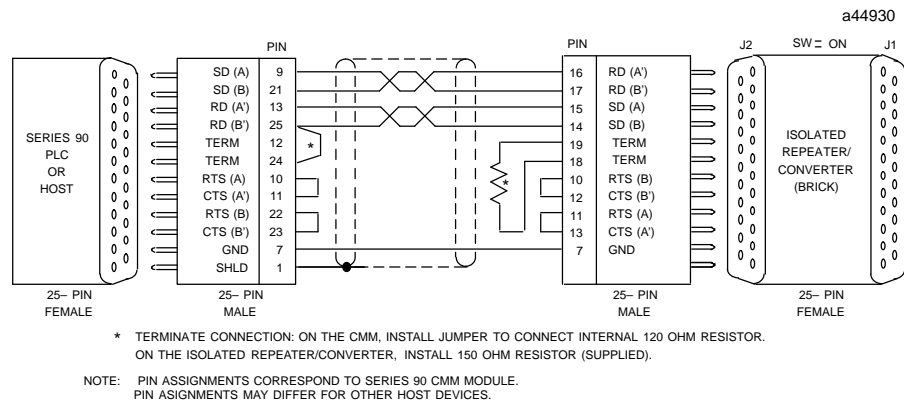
a44930

PIN

PIN

J2 SW = ON J1

SERIES 90 PLC OR HOST

| SD (A) | 9 |
|---|---|
| SD (B) | 21 |
| RD (A') | 13 |
| RD (B') | 25 |
| TERM | 12 |
| TERM | 24 |
| RTS (A) | 10 |
| CTS (A') | 11 |
| RTS (B) | 22 |
| CTS (B') | 23 |
| GND | 7 |
| SHLD | 1 |

*

| 16 | RD (A') |
|---|---|
| 17 | RD (B') |
| 15 | SD (A) |
| 14 | SD (B) |
| 19 | TERM |
| 18 | TERM |
| 10 | RTS (B) |
| 12 | CTS (B') |
| 11 | RTS (A) |
| 13 | CTS (A') |
| 7 | GND |

*

ISOLATED REPEATER/ CONVERTER (BRICK)

25– PIN FEMALE

25– PIN MALE

25– PIN MALE

25– PIN FEMALE

* TERMINATE CONNECTION: ON THE CMM, INSTALL JUMPER TO CONNECT INTERNAL 120 OHM RESISTOR. ON THE ISOLATED REPEATER/CONVERTER, INSTALL 150 OHM RESISTOR (SUPPLIED).

NOTE: PIN ASSIGNMENTS CORRESPOND TO SERIES 90 CMM MODULE. PIN ASIGNMENTS MAY DIFFER FOR OTHER HOST DEVICES.